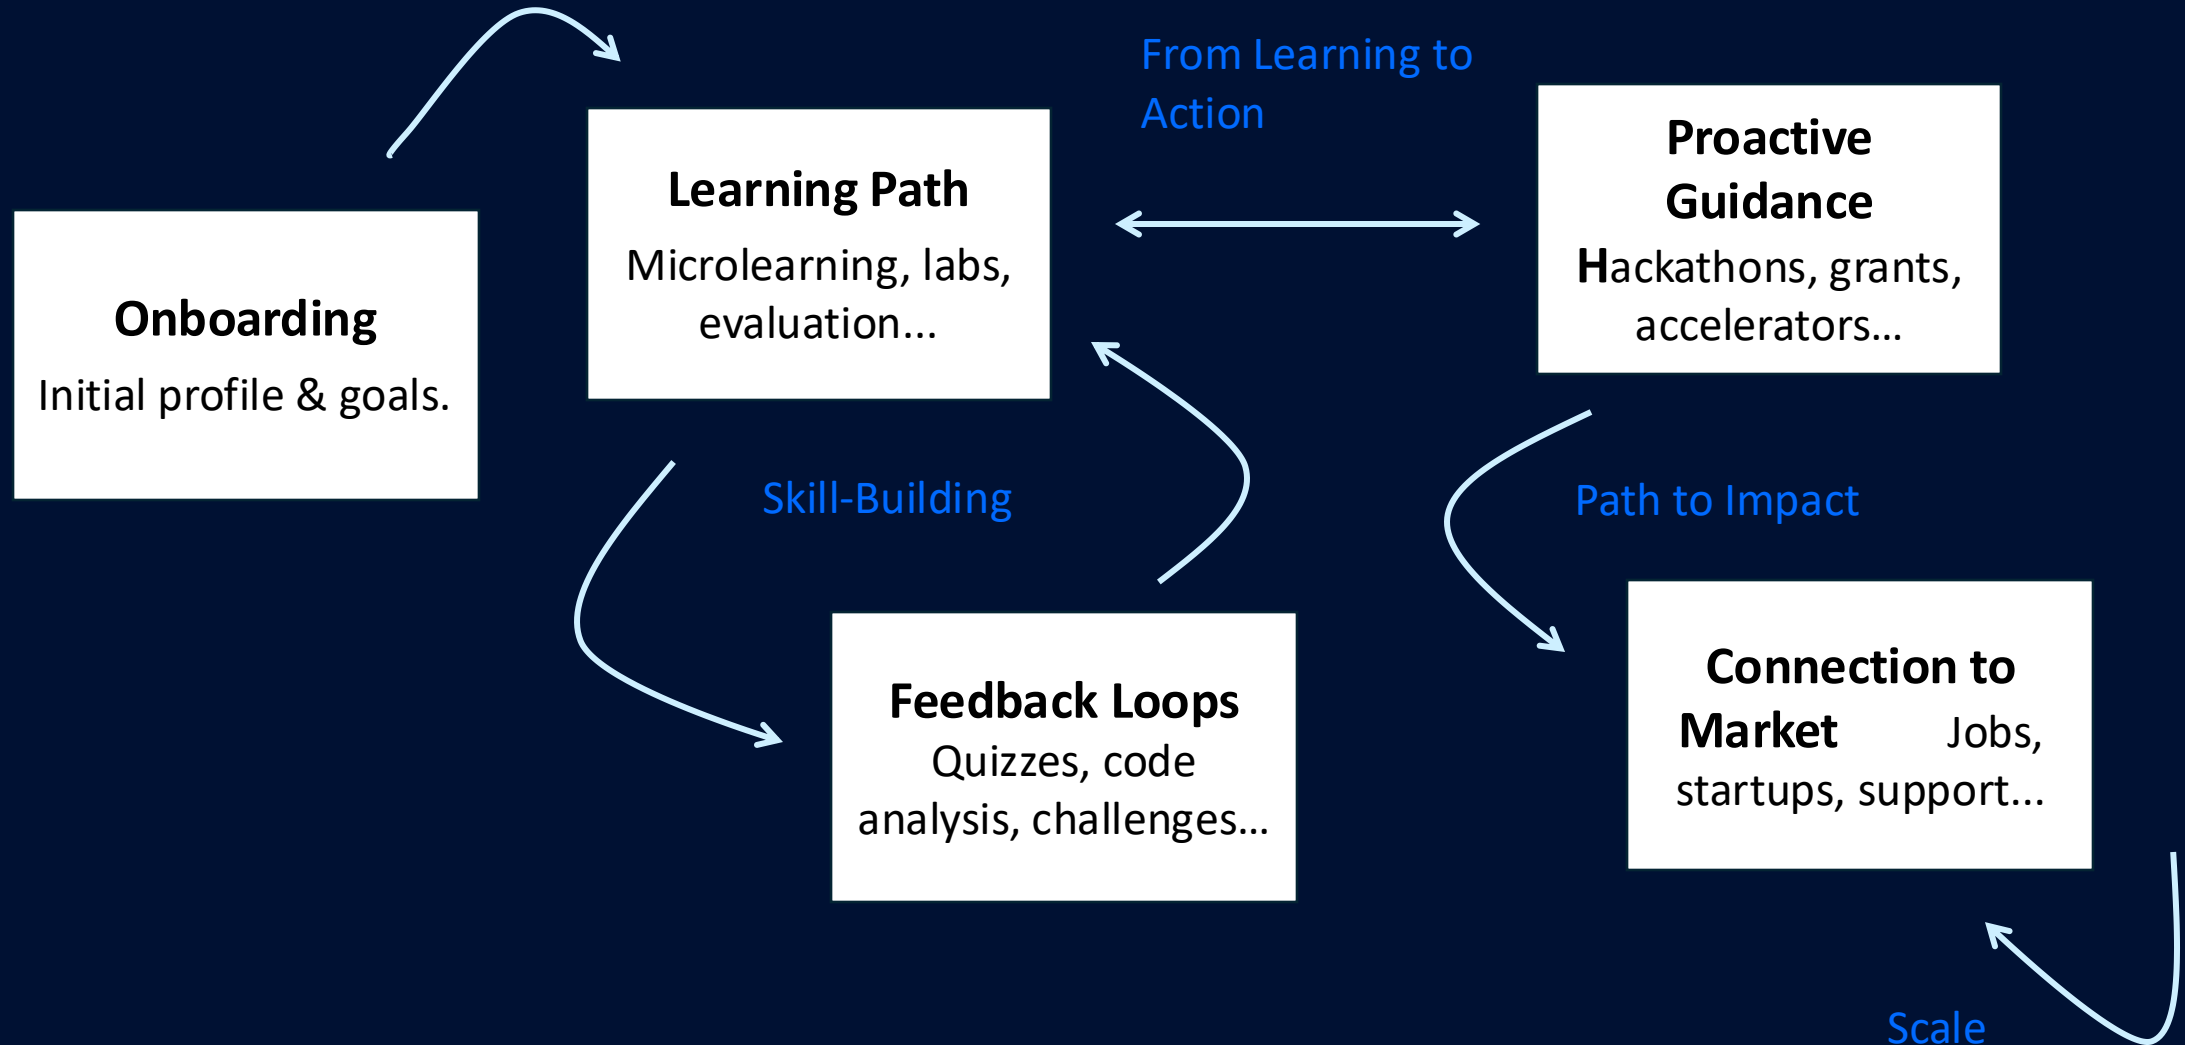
Onboarding

Initial profile & goals.

Learning Path

Microlearning, labs, evaluation...

From Learning to Action

Proactive Guidance

Hackathons, grants, accelerators...

Skill-Building

Feedback Loops

Quizzes, code analysis, challenges...

Path to Impact

Connection to Market

Jobs, startups, support...

Scale